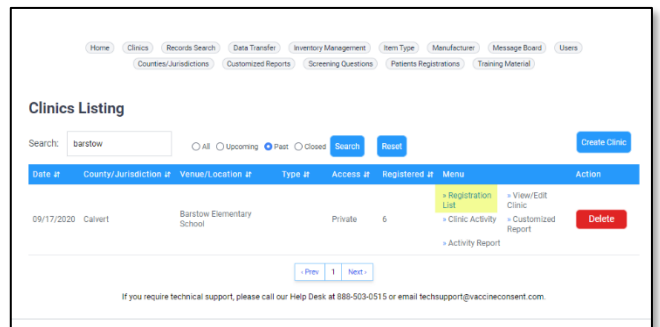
Home Clinics Records Search Data Transfer Inventory Management Item Type Manufacturer Message Board Users Counties/Jurisdictions Customized Reports Screening Questions Patients Registrations Training Material

Clinics Listing

Search: barstow

All Upcoming Past Closed Search Reset

Create Clinic

| Date ⇅ | County/Jurisdiction ⇅ | Venue/Location ⇅ | Type ⇅ | Access ⇅ | Registered ⇅ | Menu | | Action |
|---|---|---|---|---|---|---|---|---|
| 09/17/2020 | Calvert | Barstow Elementary School | | Private | 6 | » Registration List<br>» Clinic Activity<br>» Activity Report | » View/Edit Clinic<br>» Customized Report | Delete |

‹ Prev 1 Next ›

If you require technical support, please call our Help Desk at 888-503-0515 or email techsupport@vaccineconsent.com.